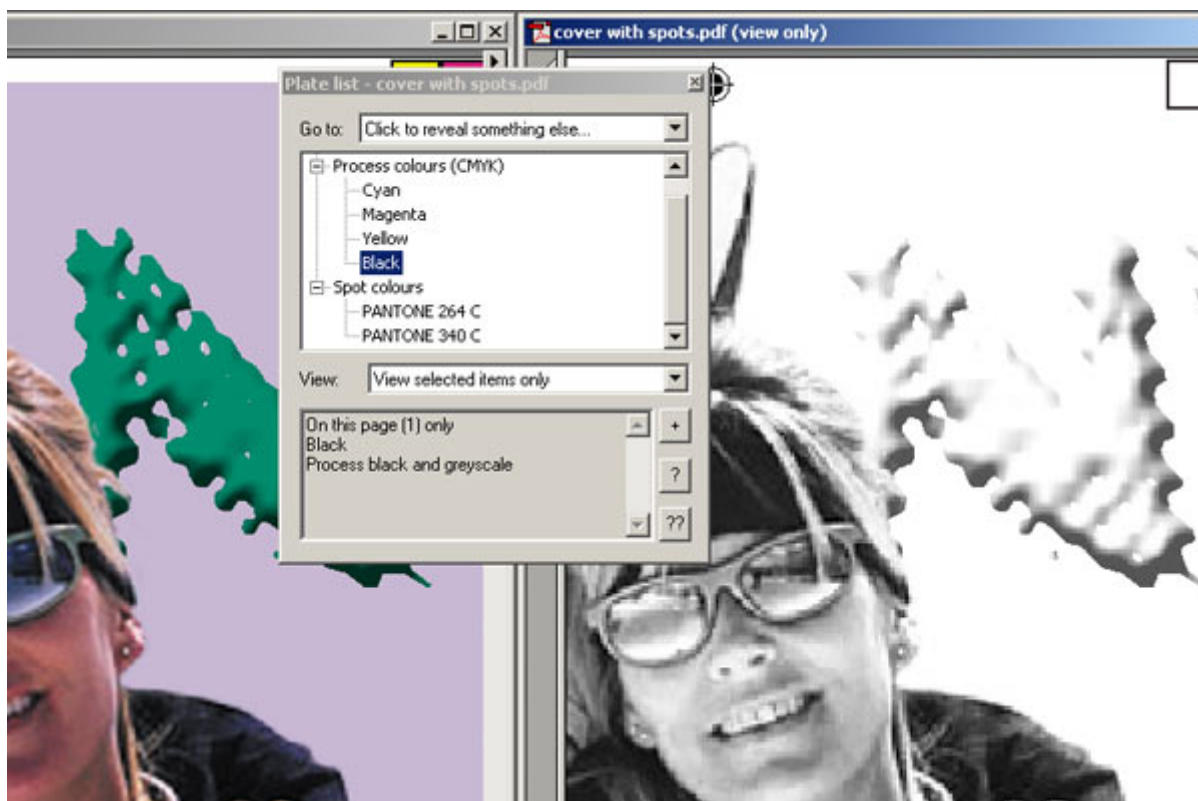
cover with spots.pdf (view only)

Plate list - cover with spots.pdf

Go to: Click to reveal something else...

Process colours (CMYK)
Cyan
Magenta
Yellow
Black
Spot colours
PANTONE 264 C
PANTONE 340 C

View: View selected items only

On this page (1) only
Black
Process black and greyscale

+
?
??